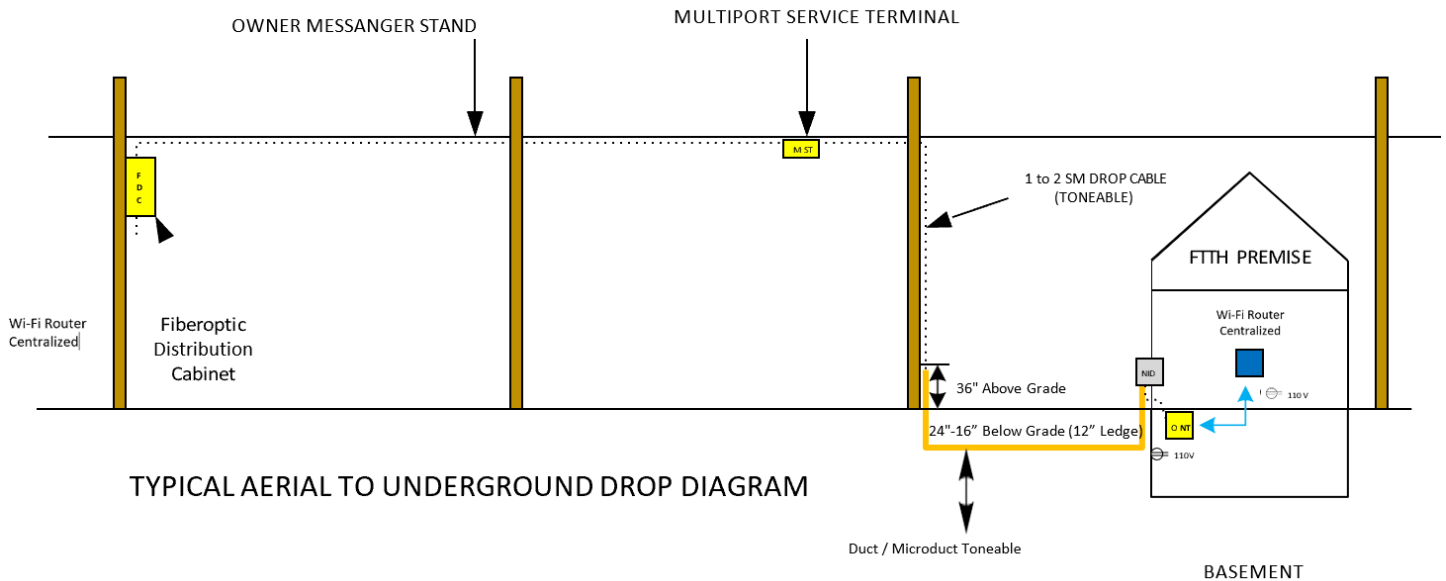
OWNER MESSANGER STAND

MULTIPORT SERVICE TERMINAL

M ST

F D C

1 to 2 SM DROP CABLE (TONEABLE)

FTTH PREMISE

Wi-Fi Router Centralized

Fiberoptic Distribution Cabinet

Wi-Fi Router Centralized

NID

36" Above Grade

110 V

O NT

24"-16" Below Grade (12" Ledge)

110V

TYPICAL AERIAL TO UNDERGROUND DROP DIAGRAM

Duct / Microduct Toneable

BASEMENT